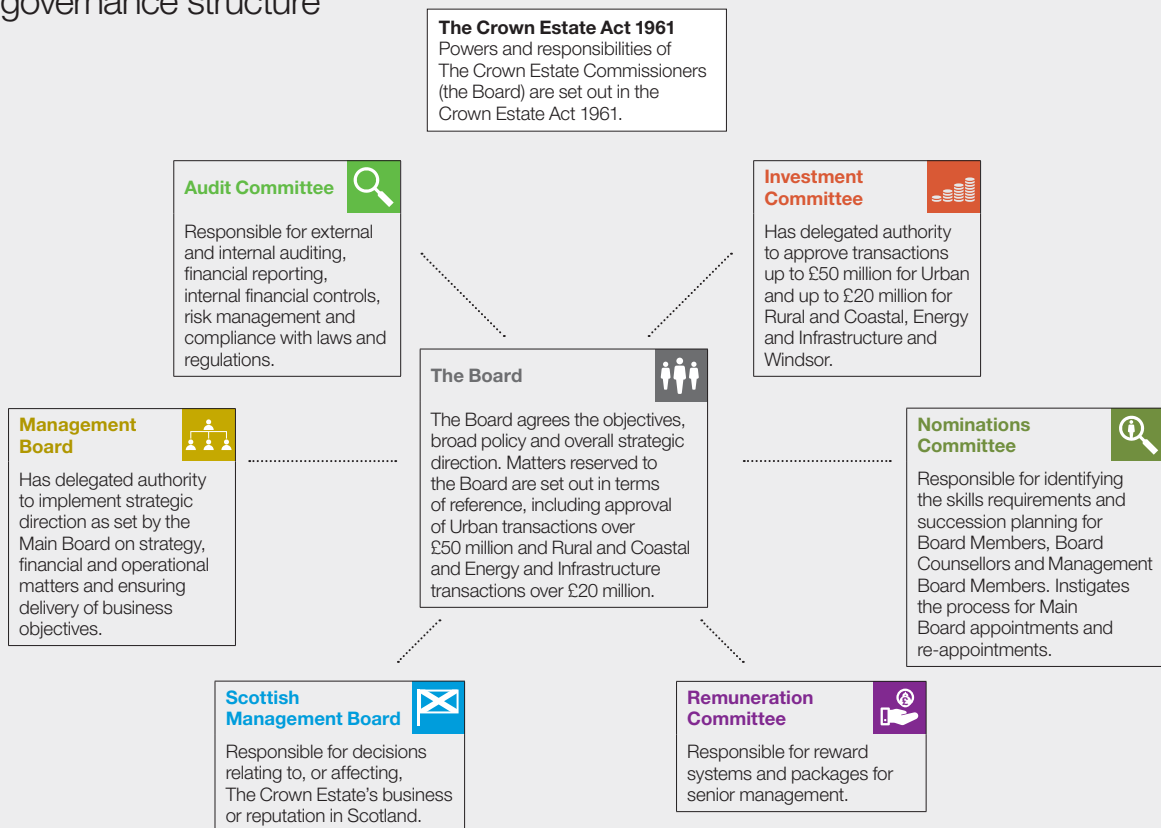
governance structure

**The Crown Estate Act 1961**
Powers and responsibilities of The Crown Estate Commissioners (the Board) are set out in the Crown Estate Act 1961.

**Audit Committee**
Responsible for external and internal auditing, financial reporting, internal financial controls, risk management and compliance with laws and regulations.

**Investment Committee**
Has delegated authority to approve transactions up to £50 million for Urban and up to £20 million for Rural and Coastal, Energy and Infrastructure and Windsor.

**The Board**
The Board agrees the objectives, broad policy and overall strategic direction. Matters reserved to the Board are set out in terms of reference, including approval of Urban transactions over £50 million and Rural and Coastal and Energy and Infrastructure transactions over £20 million.

**Management Board**
Has delegated authority to implement strategic direction as set by the Main Board on strategy, financial and operational matters and ensuring delivery of business objectives.

**Nominations Committee**
Responsible for identifying the skills requirements and succession planning for Board Members, Board Counsellors and Management Board Members. Instigates the process for Main Board appointments and re-appointments.

**Scottish Management Board**
Responsible for decisions relating to, or affecting, The Crown Estate's business or reputation in Scotland.

**Remuneration Committee**
Responsible for reward systems and packages for senior management.